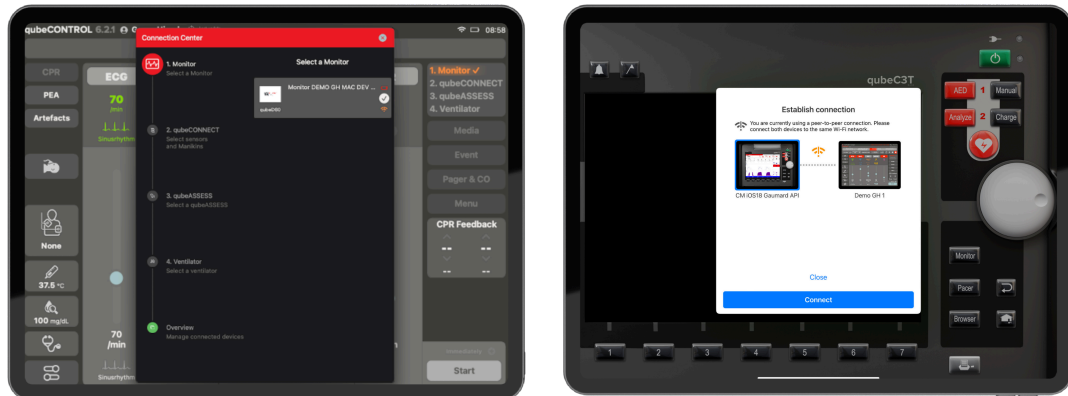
qubeCONTROL 6.2.1

08:58

CPR
PEA
Artefacts

ECG
70
/min
Sinusrhythm

None
37.5 °C
100 mg/dL

70
/min
Sinusrhythm

Connection Center

1. Monitor
Select a Monitor

2. qubeCONNECT
Select sensors and Manikins

3. qubeASSESS
Select a qubeASSESS

4. Ventilator
Select a ventilator

Overview
Manage connected devices

Select a Monitor

Monitor DEMO GH MAC DEV ...
qubeOS

1. Monitor ✓
2. qubeCONNECT
3. qubeASSESS
4. Ventilator

Media
Event
Pager & CO
Menu

CPR Feedback
--
--
--
--

Start

qubeC3T

AED 1 Manual
Analyze 2 Charge

Establish connection

You are currently using a peer-to-peer connection. Please connect both devices to the same Wi-Fi network.

CM iOS18 Gaumard API
Demo GH 1

Close

Connect

Monitor
Pacer
Browser

1 2 3 4 5 6 7